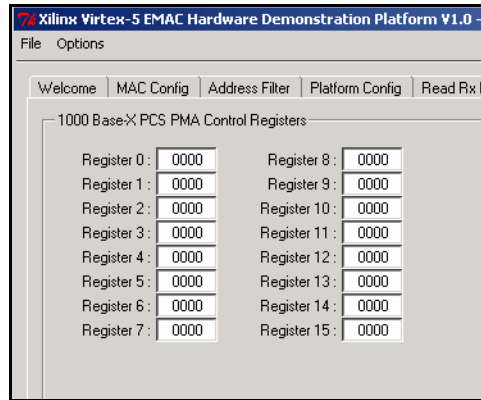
Xilinx Virtex-5 EMAC Hardware Demonstration Platform V1.0 -

File Options

Welcome | MAC Config | Address Filter | Platform Config | Read Rx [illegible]

1000 Base-X PCS PMA Control Registers

Register 0 : 0000
Register 1 : 0000
Register 2 : 0000
Register 3 : 0000
Register 4 : 0000
Register 5 : 0000
Register 6 : 0000
Register 7 : 0000

Register 8 : 0000
Register 9 : 0000
Register 10 : 0000
Register 11 : 0000
Register 12 : 0000
Register 13 : 0000
Register 14 : 0000
Register 15 : 0000